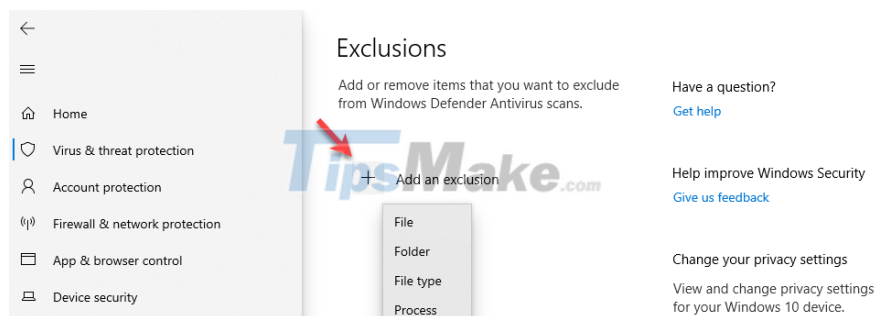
Home

Virus & threat protection

Account protection

Firewall & network protection

App & browser control

Device security

Exclusions

Add or remove items that you want to exclude from Windows Defender Antivirus scans.

TipsMake.com

+ Add an exclusion

File

Folder

File type

Process

Have a question?

Get help

Help improve Windows Security

Give us feedback

Change your privacy settings

View and change privacy settings for your Windows 10 device.